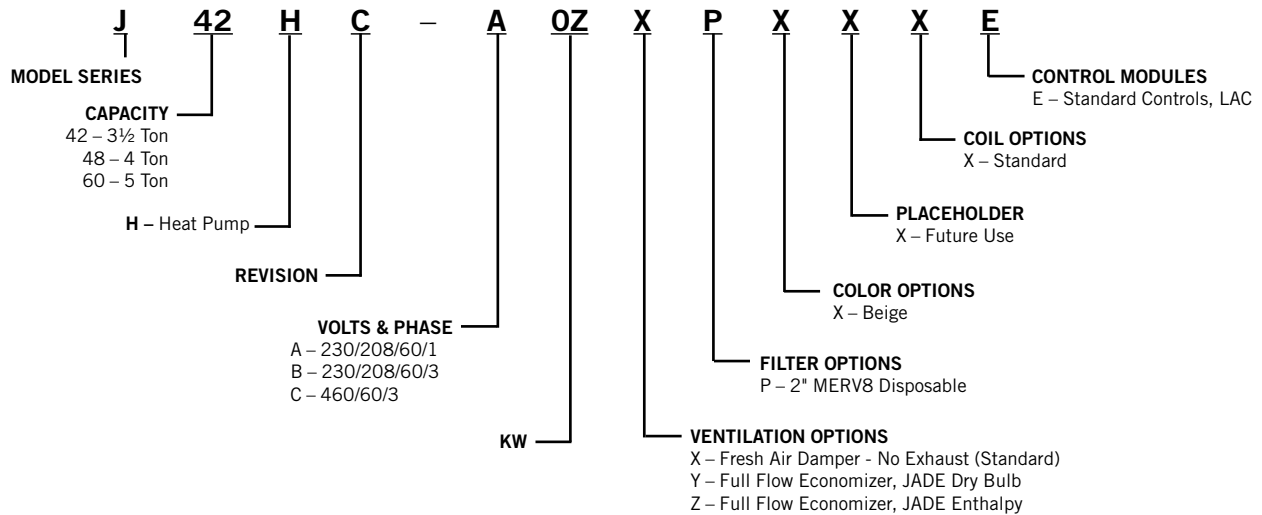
J 42 H C – A 0Z X P X X X E

MODEL SERIES

CAPACITY
42 – 3½ Ton
48 – 4 Ton
60 – 5 Ton

H – Heat Pump

REVISION

VOLTS & PHASE
A – 230/208/60/1
B – 230/208/60/3
C – 460/60/3

KW

VENTILATION OPTIONS
X – Fresh Air Damper - No Exhaust (Standard)
Y – Full Flow Economizer, JADE Dry Bulb
Z – Full Flow Economizer, JADE Enthalpy

FILTER OPTIONS
P – 2" MERV8 Disposable

COLOR OPTIONS
X – Beige

PLACEHOLDER
X – Future Use

COIL OPTIONS
X – Standard

CONTROL MODULES
E – Standard Controls, LAC